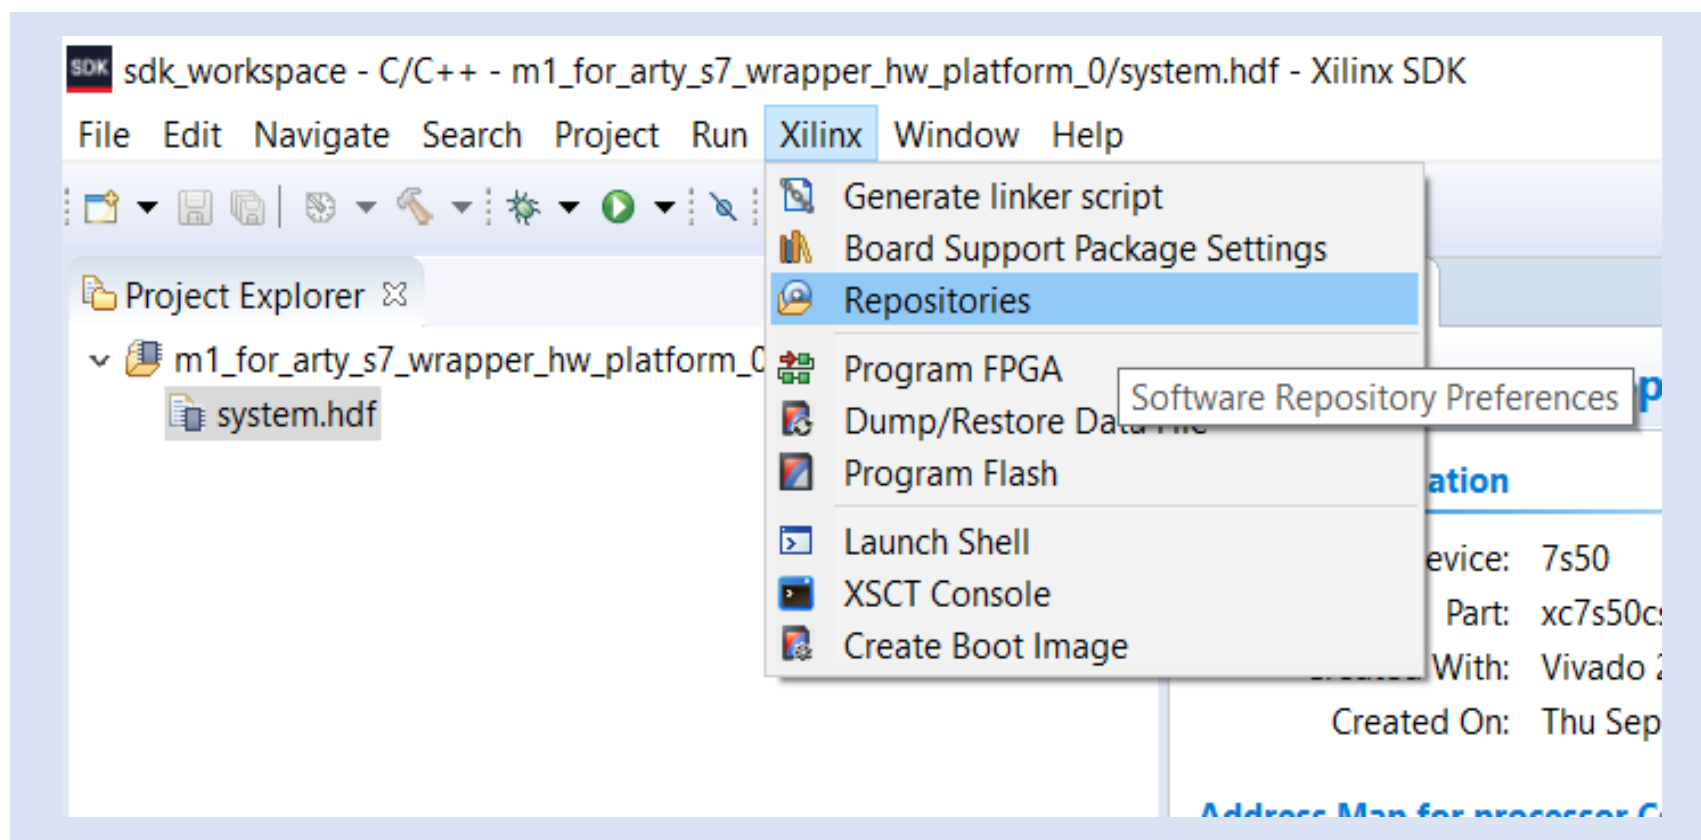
SDK sdk_workspace - C/C++ - m1_for_arty_s7_wrapper_hw_platform_0/system.hdf - Xilinx SDK

File Edit Navigate Search Project Run Xilinx Window Help

Project Explorer

m1_for_arty_s7_wrapper_hw_platform_0

system.hdf

Generate linker script
Board Support Package Settings
Repositories
Program FPGA
Dump/Restore Da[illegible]
Program Flash
Launch Shell
XSCT Console
Create Boot Image

Software Repository Preferences

p

ation

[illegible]evice: 7s50
Part: xc7s50c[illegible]
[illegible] With: Vivado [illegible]
Created On: Thu Sep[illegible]

Address Map for processor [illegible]